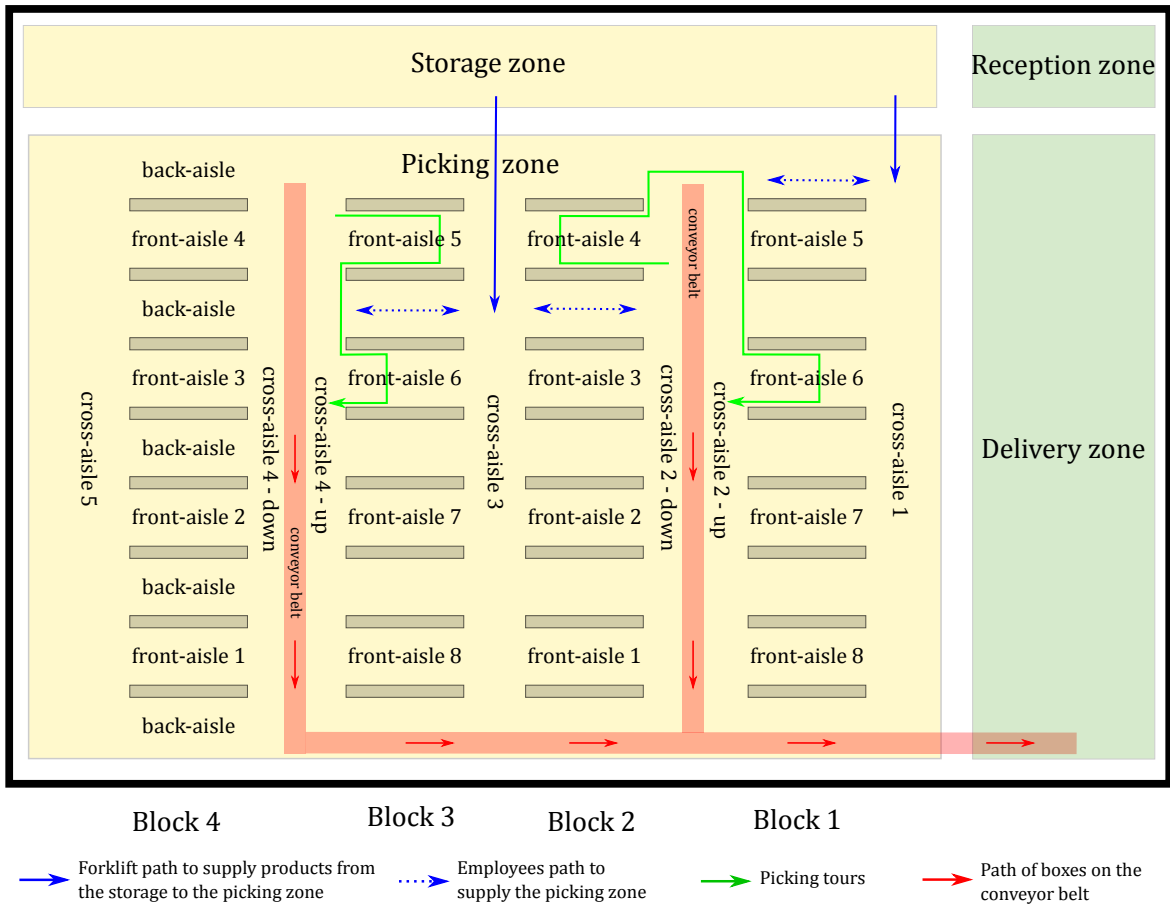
Storage zone

Reception zone

Picking zone

back-aisle

front-aisle 4

back-aisle

front-aisle 3

back-aisle

front-aisle 2

back-aisle

front-aisle 1

back-aisle

cross-aisle 5

cross-aisle 4 - down

conveyor belt

cross-aisle 4 - up

front-aisle 5

front-aisle 6

front-aisle 7

front-aisle 8

cross-aisle 3

front-aisle 4

front-aisle 3

front-aisle 2

front-aisle 1

conveyor belt

cross-aisle 2 - down

cross-aisle 2 - up

front-aisle 5

front-aisle 6

front-aisle 7

front-aisle 8

cross-aisle 1

Delivery zone

Block 4

Block 3

Block 2

Block 1

Forklift path to supply products from the storage to the picking zone

Employees path to supply the picking zone

Picking tours

Path of boxes on the conveyor belt